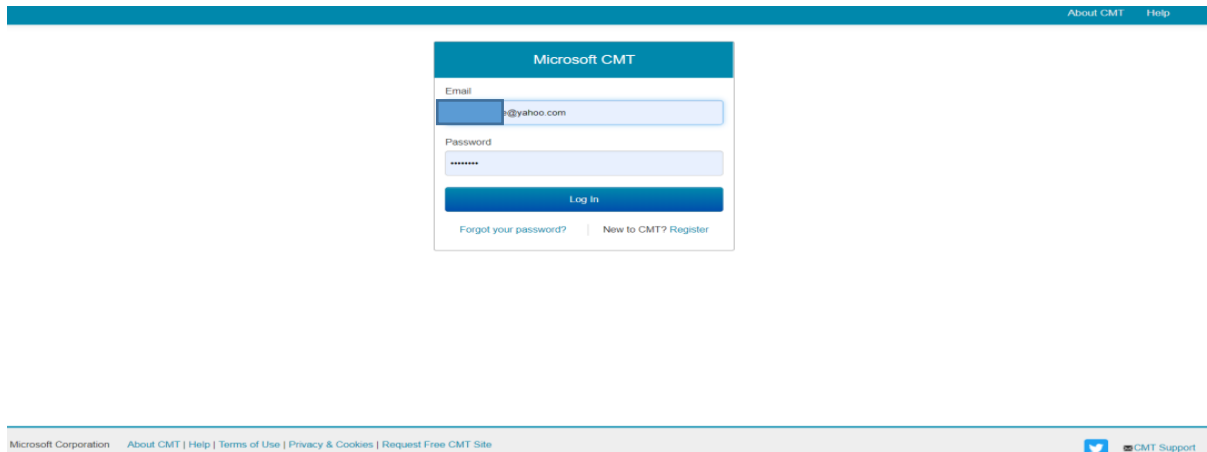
About CMT Help

Microsoft CMT

Email

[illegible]e@yahoo.com

Password

•••••••••

Log In

Forgot your password? New to CMT? Register

Microsoft Corporation About CMT | Help | Terms of Use | Privacy & Cookies | Request Free CMT Site

CMT Support